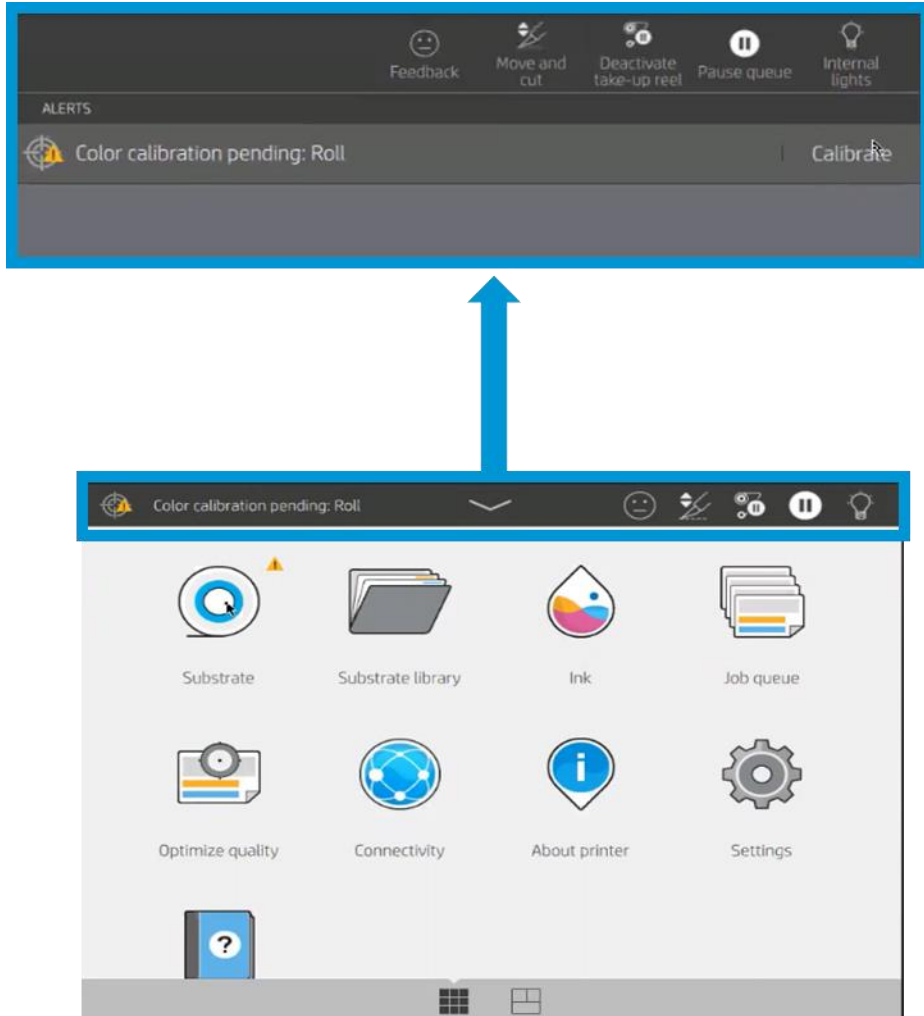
Feedback

Move and cut

Deactivate take-up reel

Pause queue

Internal lights

ALERTS

Color calibration pending: Roll

Calibrate

Color calibration pending: Roll

Substrate

Substrate library

Ink

Job queue

Optimize quality

Connectivity

About printer

Settings